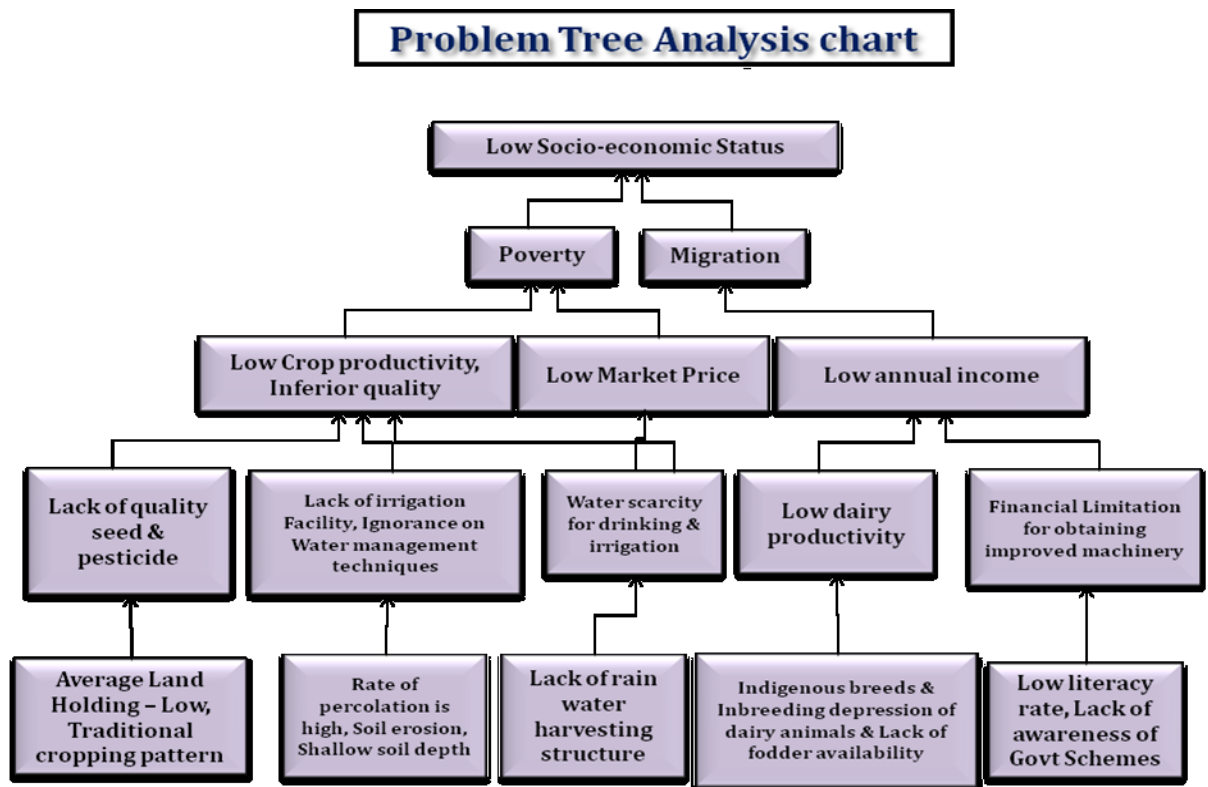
Problem Tree Analysis chart

Low Socio-economic Status

Poverty

Migration

Low Crop productivity, Inferior quality

Low Market Price

Low annual income

Lack of quality seed & pesticide

Lack of irrigation Facility, Ignorance on Water management techniques

Water scarcity for drinking & irrigation

Low dairy productivity

Financial Limitation for obtaining improved machinery

Average Land Holding – Low, Traditional cropping pattern

Rate of percolation is high, Soil erosion, Shallow soil depth

Lack of rain water harvesting structure

Indigenous breeds & Inbreeding depression of dairy animals & Lack of fodder availability

Low literacy rate, Lack of awareness of Govt Schemes